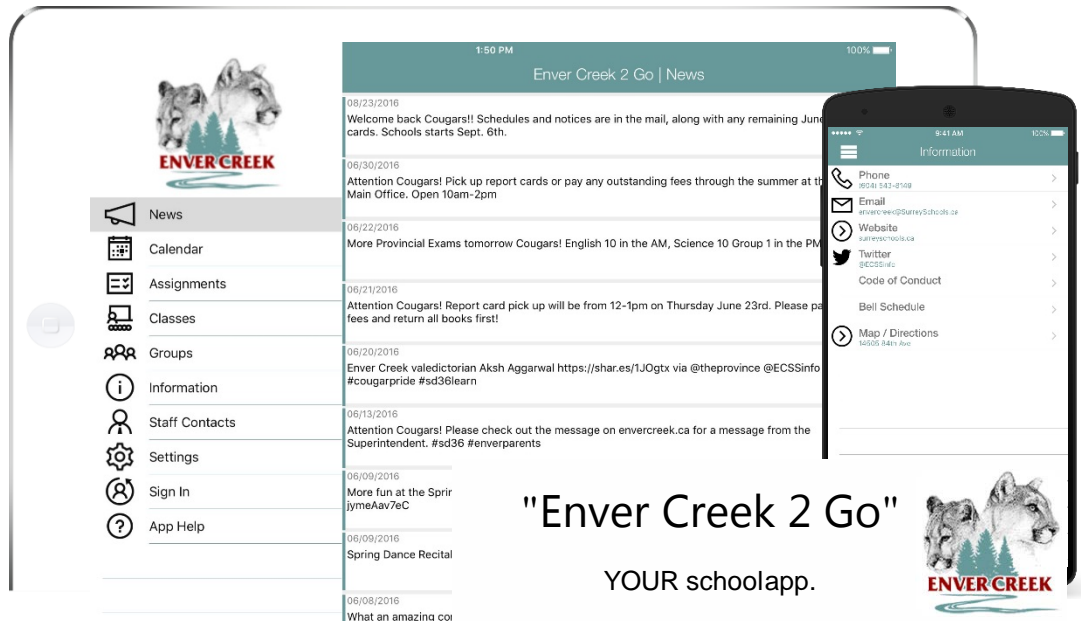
ENVER CREEK

News
Calendar
Assignments
Classes
Groups
Information
Staff Contacts
Settings
Sign In
App Help

1:50 PM
100%
Enver Creek 2 Go | News

08/23/2016
Welcome back Cougars!! Schedules and notices are in the mail, along with any remaining June cards. Schools starts Sept. 6th.

06/30/2016
Attention Cougars! Pick up report cards or pay any outstanding fees through the summer at the Main Office. Open 10am-2pm

06/22/2016
More Provincial Exams tomorrow Cougars! English 10 in the AM, Science 10 Group 1 in the PM

06/21/2016
Attention Cougars! Report card pick up will be from 12-1pm on Thursday June 23rd. Please pa fees and return all books first!

06/20/2016
Enver Creek valedictorian Aksh Aggarwal https://shar.es/1JOgtx via @theprovince @ECSSinfo #cougarpride #sd36learn

06/13/2016
Attention Cougars! Please check out the message on envercreek.ca for a message from the Superintendent. #sd36 #enverparents

06/09/2016
More fun at the Sprir jymeAav7eC

06/09/2016
Spring Dance Recital

06/08/2016
What an amazing co

9:41 AM
100%
Information
Phone
(604) 543-8149
Email
envercreek@SurreySchools.ca
Website
surreyschools.ca
Twitter
@ECSSinfo
Code of Conduct
Bell Schedule
Map / Directions
14505 84th Ave

"Enver Creek 2 Go"

YOUR schoolapp.

ENVER CREEK